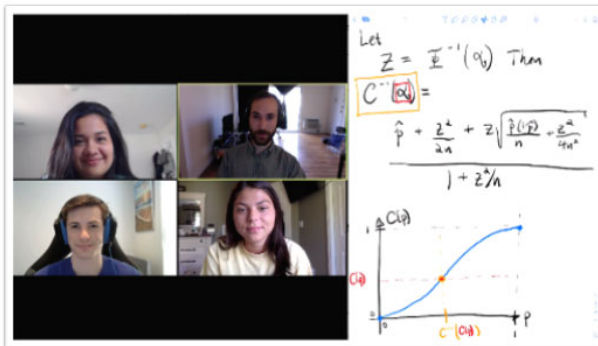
Let $Z = \Phi^{-1}(\alpha)$ Then

$C^{-1}(\alpha) = \frac{\hat{p} + \frac{z^2}{2n} + z\sqrt{\frac{\hat{p}(1-\hat{p})}{n} + \frac{z^2}{4n^2}}}{1 + z^2/n}$

$C(\hat{p})$

$C(\hat{p})$

0

$C^{-1}(\alpha)$

p